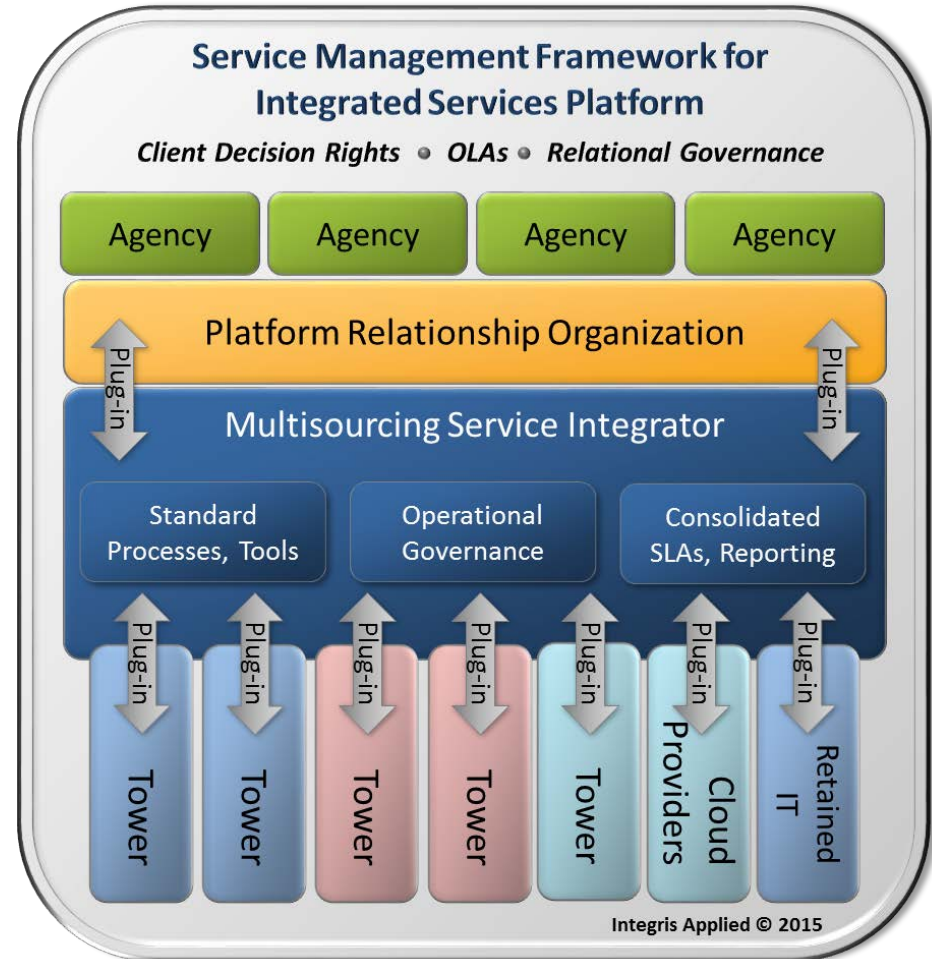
Service Management Framework for Integrated Services Platform

Client Decision Rights • OLAs • Relational Governance

Agency

Agency

Agency

Agency

Platform Relationship Organization

Plug-in

Plug-in

Multisourcing Service Integrator

Standard Processes, Tools

Operational Governance

Consolidated SLAs, Reporting

Plug-in

Plug-in

Plug-in

Plug-in

Plug-in

Plug-in

Plug-in

Tower

Tower

Tower

Tower

Tower

Cloud Providers

Retained IT

Integris Applied © 2015